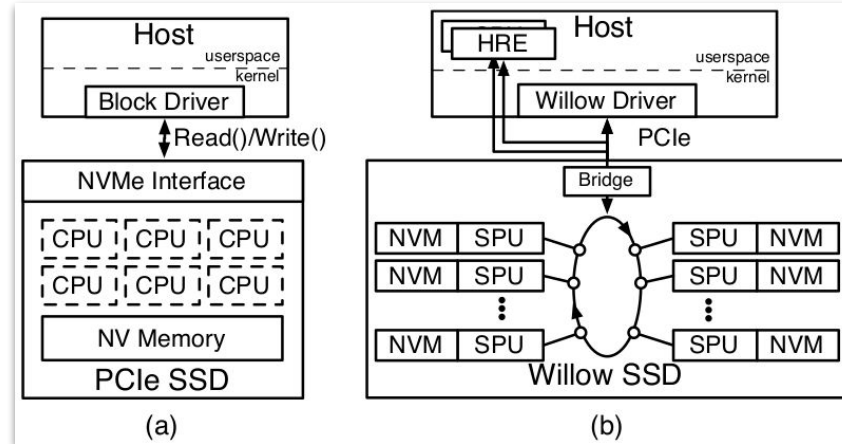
Host
userspace
kernel
Block Driver
Read()/Write()
NVMe Interface
CPU CPU CPU
CPU CPU CPU
NV Memory
PCIe SSD
(a)

Host
HRE
userspace
kernel
Willow Driver
PCIe
Bridge
NVM SPU
NVM SPU
NVM SPU
SPU NVM
SPU NVM
SPU NVM
Willow SSD
(b)